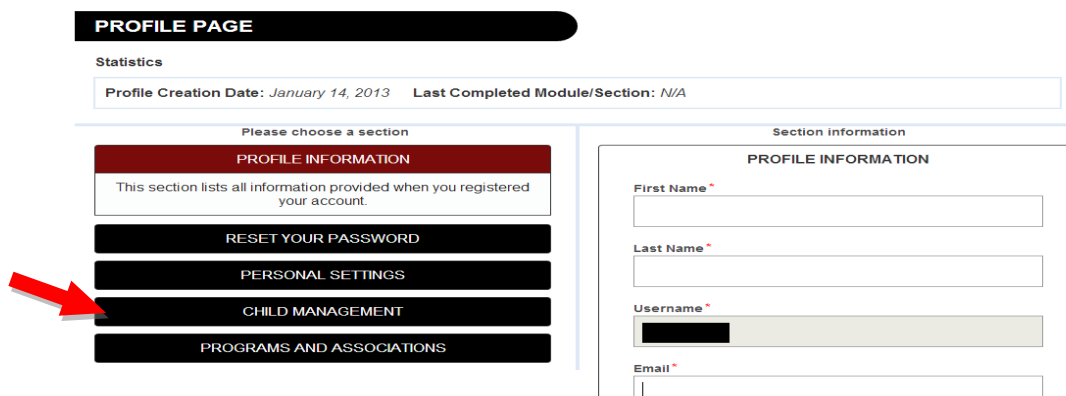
PROFILE PAGE

Statistics

Profile Creation Date: January 14, 2013 Last Completed Module/Section: N/A

Please choose a section

PROFILE INFORMATION

This section lists all information provided when you registered your account.

RESET YOUR PASSWORD

PERSONAL SETTINGS

CHILD MANAGEMENT

PROGRAMS AND ASSOCIATIONS

Section information

PROFILE INFORMATION

First Name*

Last Name*

Username*

Email*